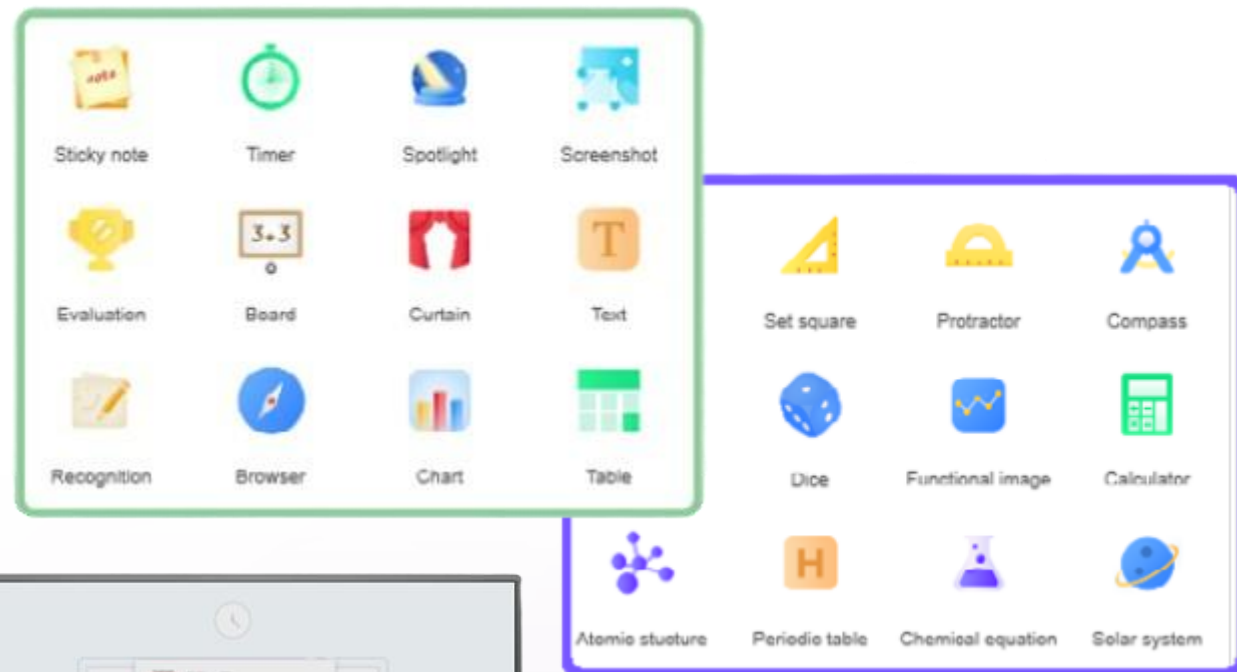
note

Sticky note

Timer

Spotlight

Screenshot

3+3

Evaluation

Board

Curtain

T

Text

Recognition

Browser

Chart

Table

Set square

Protractor

Compass

Dice

Functional image

Calculator

H

Atomic stucture

Periodic table

Chemical equation

Solar system